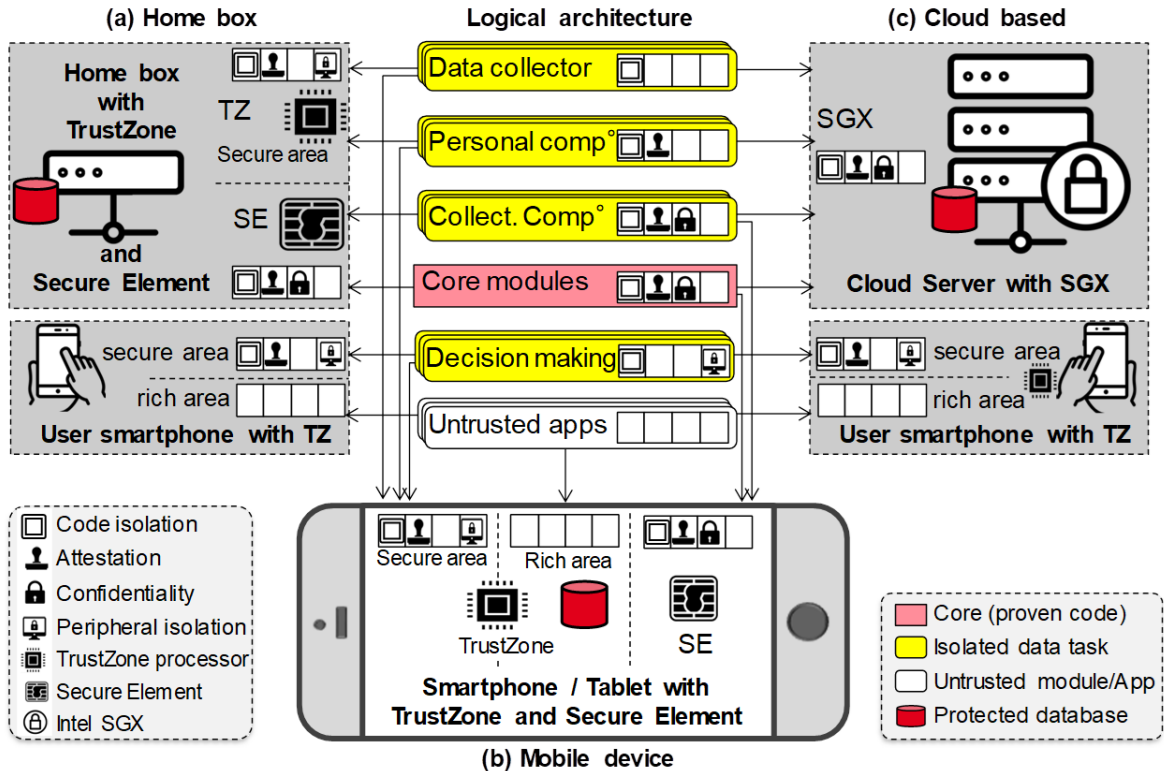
(a) Home box

Logical architecture

(c) Cloud based

Home box with TrustZone

TZ

Secure area

SE

and

Secure Element

Data collector

Personal comp°

Collect. Comp°

Core modules

Decision making

Untrusted apps

SGX

Cloud Server with SGX

secure area

rich area

User smartphone with TZ

secure area

rich area

User smartphone with TZ

Code isolation

Attestation

Confidentiality

Peripheral isolation

TrustZone processor

Secure Element

Intel SGX

Secure area

Rich area

TrustZone

SE

Smartphone / Tablet with TrustZone and Secure Element

(b) Mobile device

Core (proven code)

Isolated data task

Untrusted module/App

Protected database